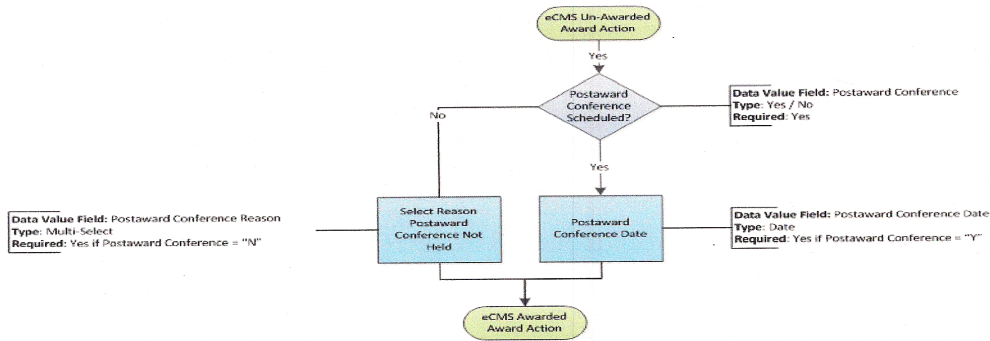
eCMS Un-Awarded Award Action

Yes

Postaward Conference Scheduled?

Data Value Field: Postaward Conference
Type: Yes / No
Required: Yes

No

Yes

Data Value Field: Postaward Conference Reason
Type: Multi-Select
Required: Yes if Postaward Conference = "N"

Select Reason Postaward Conference Not Held

Postaward Conference Date

Data Value Field: Postaward Conference Date
Type: Date
Required: Yes if Postaward Conference = "Y"

eCMS Awarded Award Action